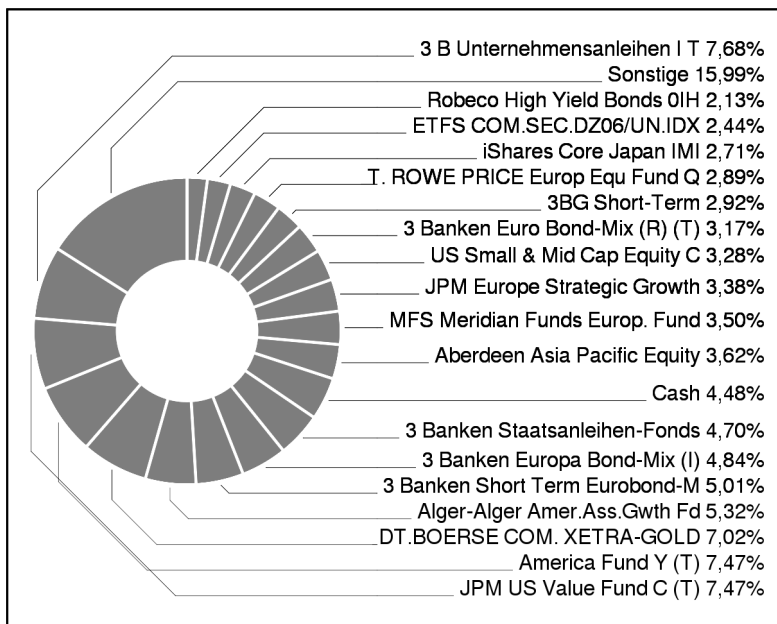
3 B Unternehmensanleihen I T 7,68%
Sonstige 15,99%
Robeco High Yield Bonds 0IH 2,13%
ETFS COM.SEC.DZ06/UN.IDX 2,44%
iShares Core Japan IMI 2,71%
T. ROWE PRICE Europ Equ Fund Q 2,89%
3BG Short-Term 2,92%
3 Banken Euro Bond-Mix (R) (T) 3,17%
US Small & Mid Cap Equity C 3,28%
JPM Europe Strategic Growth 3,38%
MFS Meridian Funds Europ. Fund 3,50%
Aberdeen Asia Pacific Equity 3,62%
Cash 4,48%
3 Banken Staatsanleihen-Fonds 4,70%
3 Banken Europa Bond-Mix (I) 4,84%
3 Banken Short Term Eurobond-M 5,01%
Alger-Alger Amer.Ass.Gwth Fd 5,32%
DT.BOERSE COM. XETRA-GOLD 7,02%
America Fund Y (T) 7,47%
JPM US Value Fund C (T) 7,47%